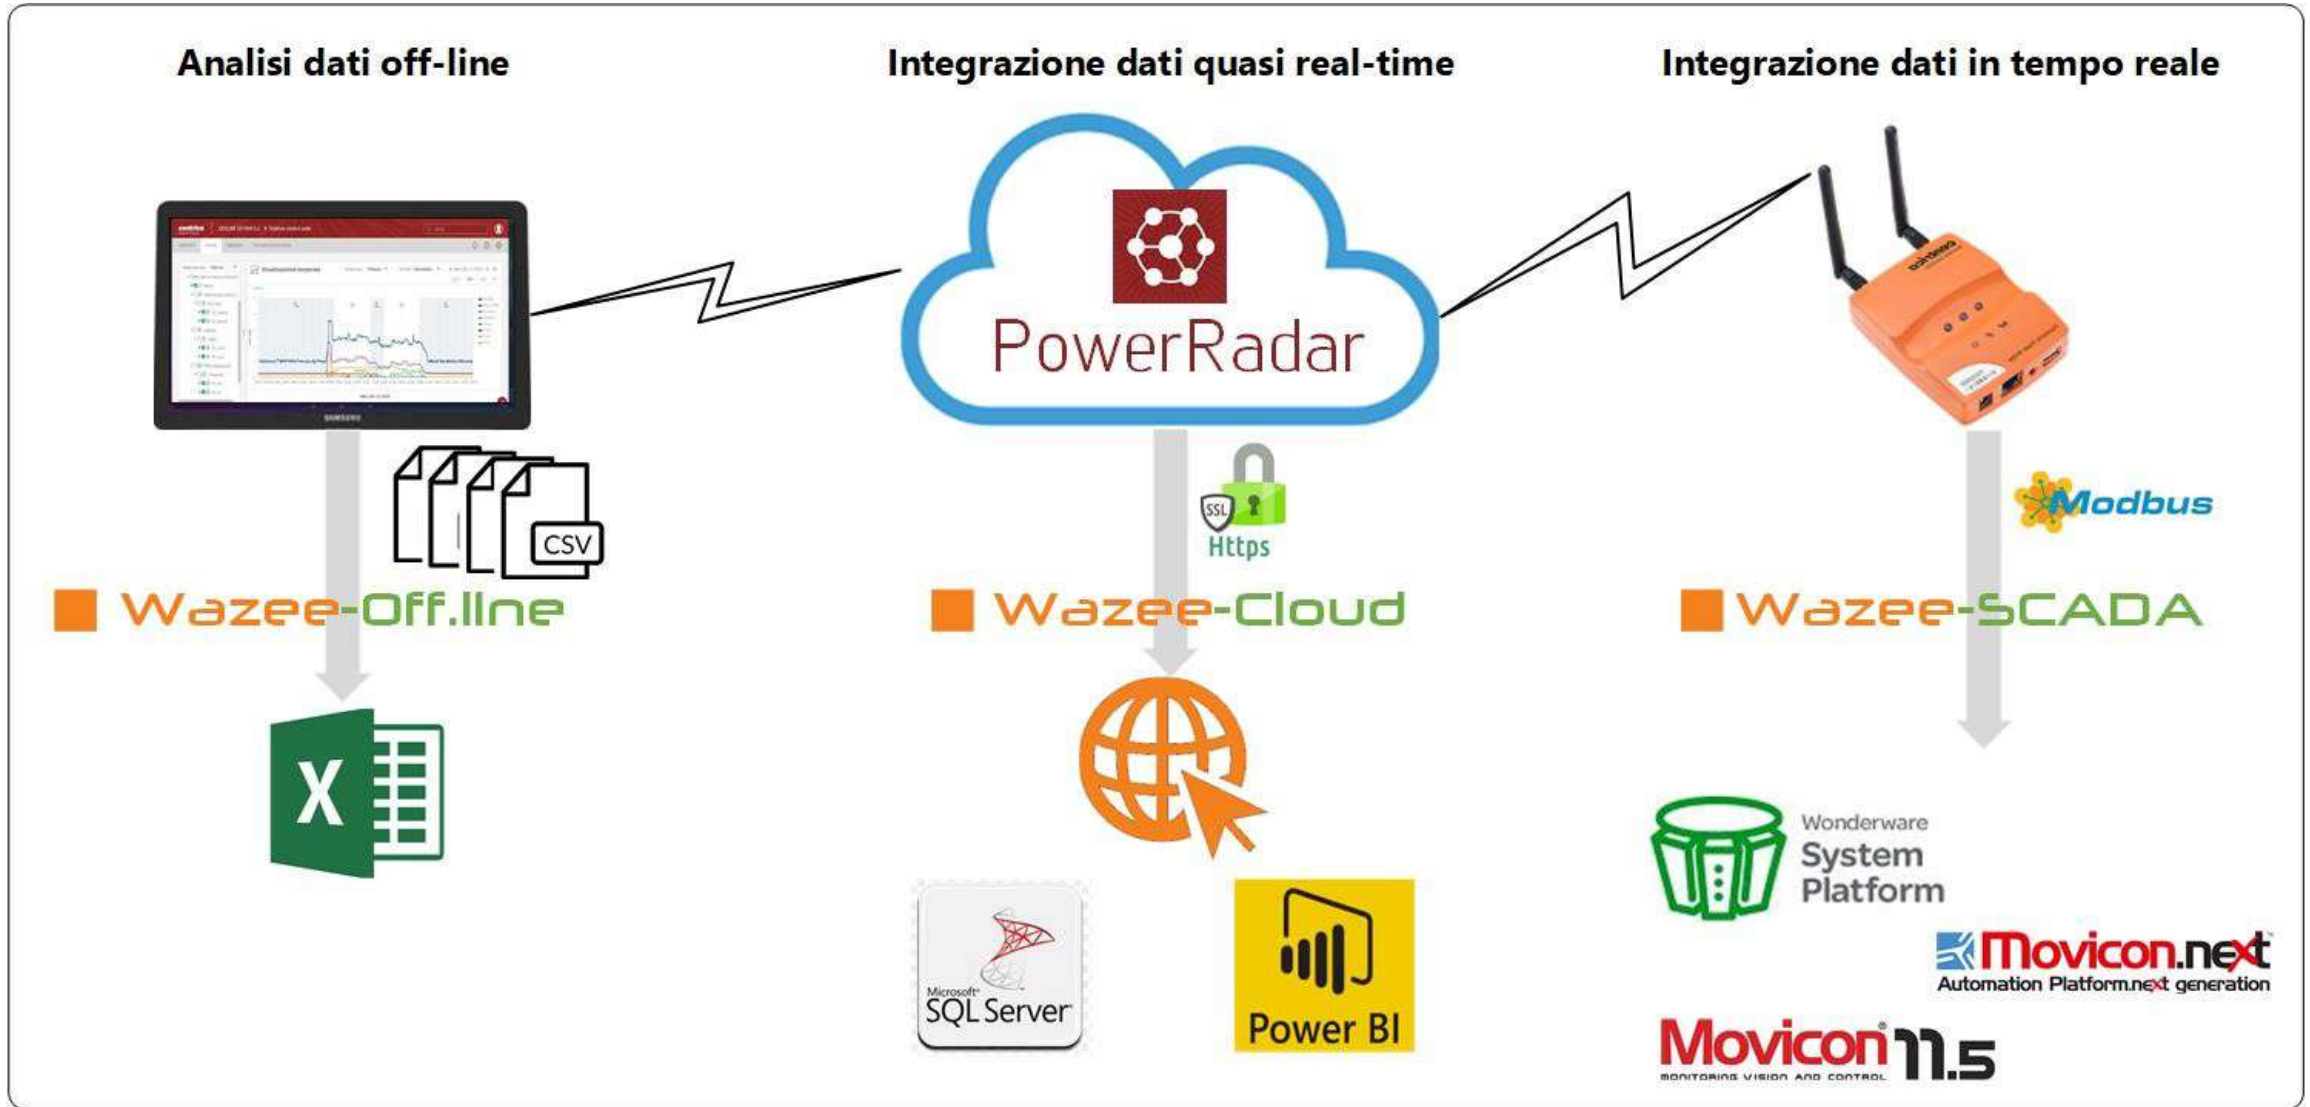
Analisi dati off-line

Integrazione dati quasi real-time

Integrazione dati in tempo reale

PowerRadar

CSV

SSL

Https

Modbus

Wazee-Off.line

Wazee-Cloud

Wazee-SCADA

X

Microsoft SQL Server

Power BI

Wonderware System Platform

Movicon.next Automation Platform.next generation

Movicon 11.5 MONITORING VISION AND CONTROL